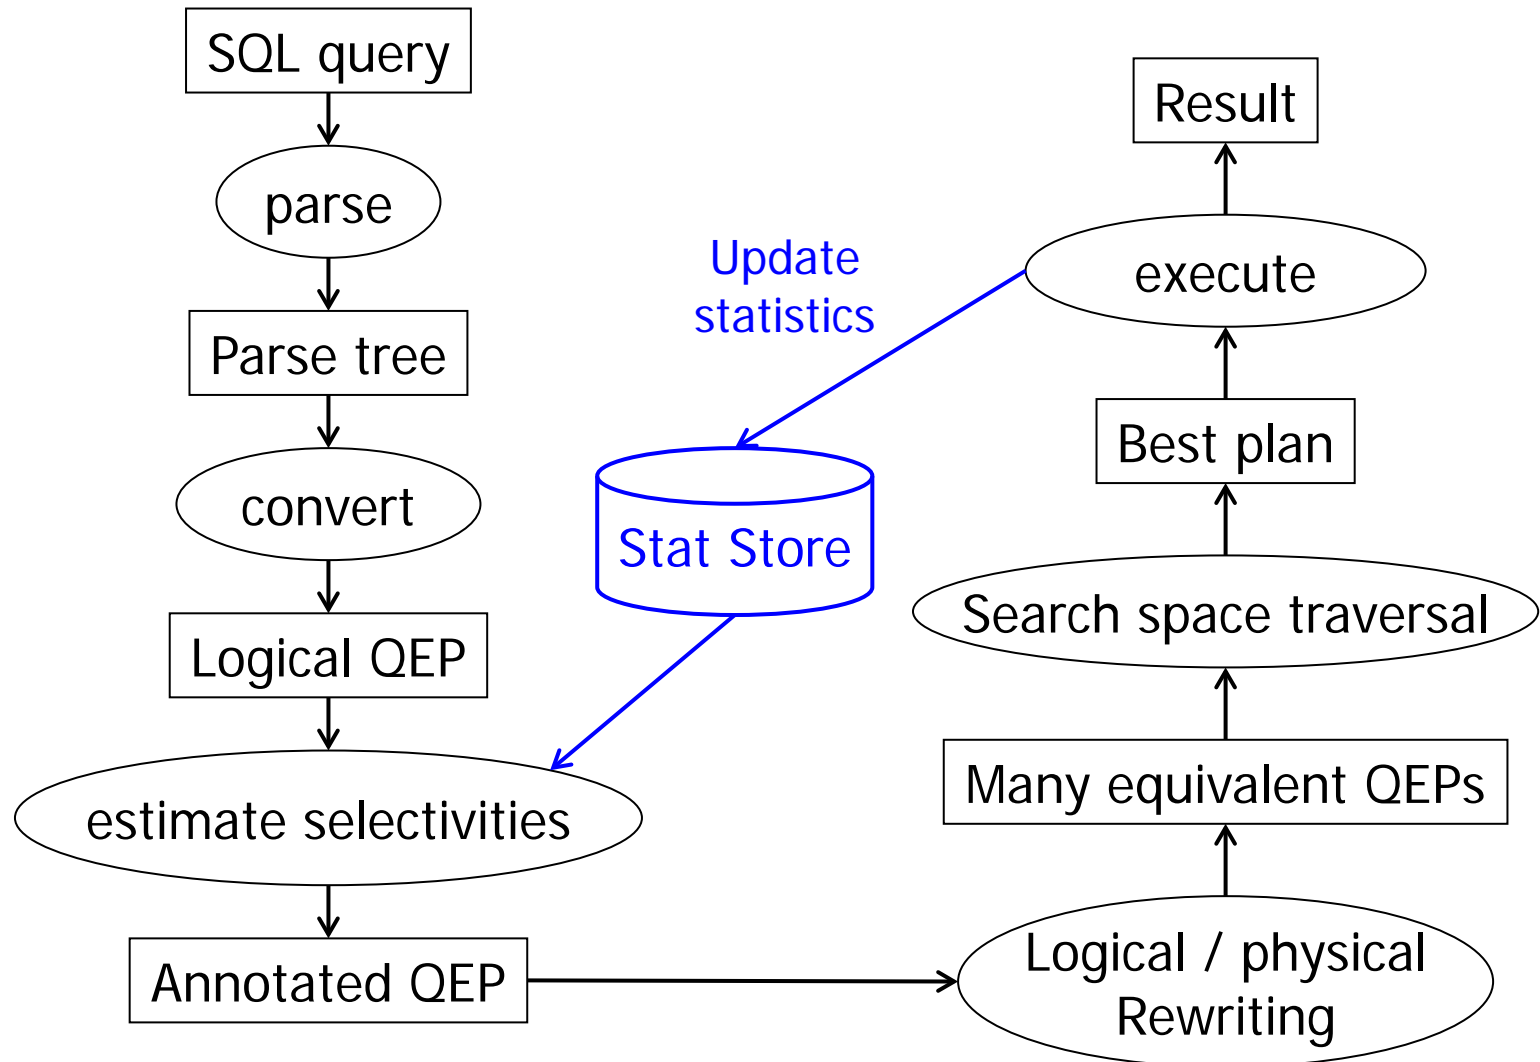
SQL query

parse

Parse tree

convert

Logical QEP

estimate selectivities

Annotated QEP

Update statistics

Stat Store

Result

execute

Best plan

Search space traversal

Many equivalent QEPs

Logical / physical Rewriting